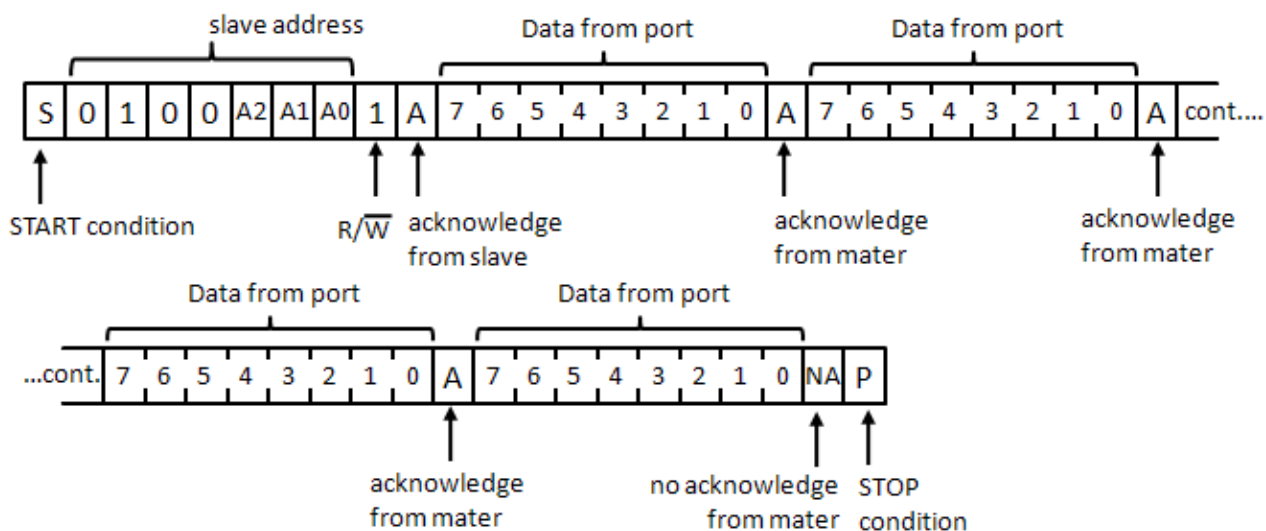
slave address

Data from port

Data from port

S 0 1 0 0 A2 A1 A0 1 A 7 6 5 4 3 2 1 0 A 7 6 5 4 3 2 1 0 A cont....

START condition

$R/\overline{W}$

acknowledge from slave

acknowledge from mater

acknowledge from mater

Data from port

Data from port

...cont. 7 6 5 4 3 2 1 0 A 7 6 5 4 3 2 1 0 NA P

acknowledge from mater

no acknowledge from mater

STOP condition